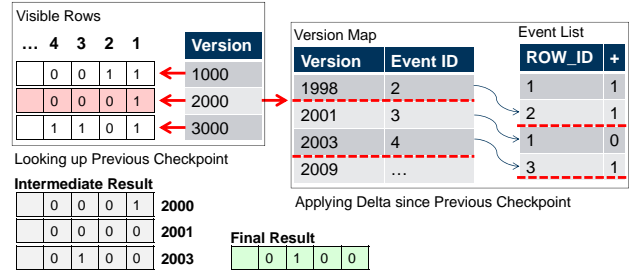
Visible Rows

| ... | 4 | 3 | 2 | 1 |
|---|---|---|---|---|
| | 0 | 0 | 1 | 1 |
| | 0 | 0 | 0 | 1 |
| | 1 | 1 | 0 | 1 |

| Version |
|---|
| 1000 |
| 2000 |
| 3000 |

Looking up Previous Checkpoint

Version Map

| Version | Event ID |
|---|---|
| 1998 | 2 |
| 2001 | 3 |
| 2003 | 4 |
| 2009 | ... |

Event List

| ROW_ID | + |
|---|---|
| 1 | 1 |
| 2 | 1 |
| 1 | 0 |
| 3 | 1 |

Applying Delta since Previous Checkpoint

Intermediate Result

| | 0 | 0 | 0 | 1 | 2000 |
|---|---|---|---|---|---|
| | 0 | 0 | 0 | 0 | 2001 |
| | 0 | 1 | 0 | 0 | 2003 |

Final Result

| | 0 | 1 | 0 | 0 |
|---|---|---|---|---|